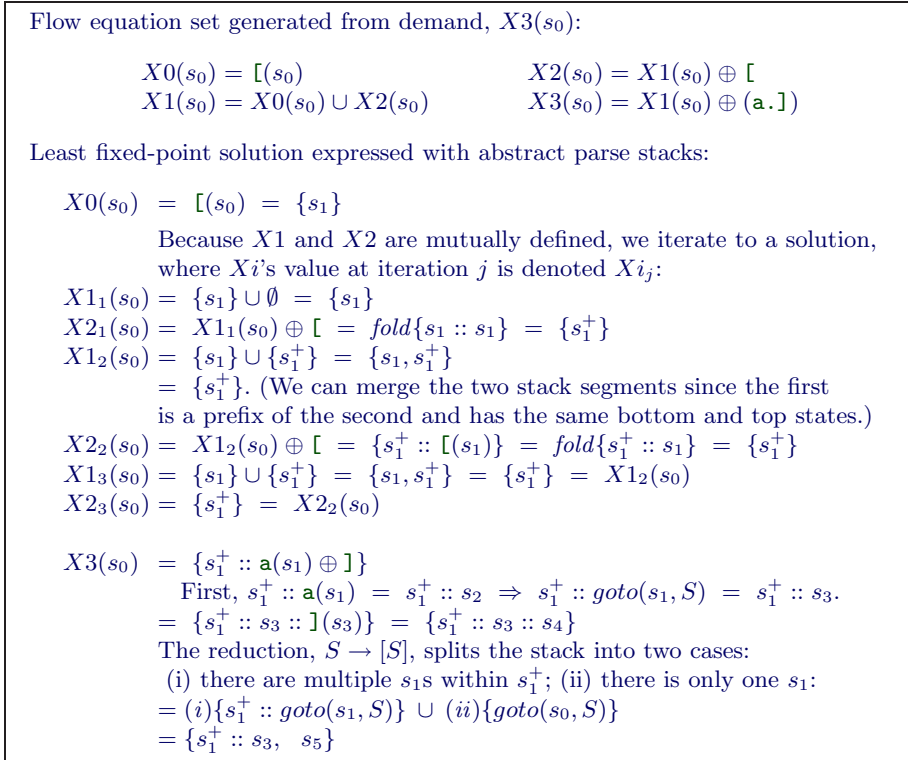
Flow equation set generated from demand, $X3(s_0)$:

$X0(s_0) = \texttt{[}(s_0)$
$X1(s_0) = X0(s_0) \cup X2(s_0)$
$X2(s_0) = X1(s_0) \oplus \texttt{[}$
$X3(s_0) = X1(s_0) \oplus (\texttt{a.]})$

Least fixed-point solution expressed with abstract parse stacks:

$X0(s_0) \ = \ \texttt{[}(s_0) \ = \ \{s_1\}$

Because $X1$ and $X2$ are mutually defined, we iterate to a solution, where $Xi$'s value at iteration $j$ is denoted $Xi_j$:

$X1_1(s_0) = \{s_1\} \cup \emptyset \ = \ \{s_1\}$
$X2_1(s_0) = X1_1(s_0) \oplus \texttt{[} \ = \ fold\{s_1 :: s_1\} \ = \ \{s_1^+\}$
$X1_2(s_0) = \{s_1\} \cup \{s_1^+\} \ = \ \{s_1, s_1^+\}$
$= \{s_1^+\}$. (We can merge the two stack segments since the first is a prefix of the second and has the same bottom and top states.)
$X2_2(s_0) = X1_2(s_0) \oplus \texttt{[} \ = \ \{s_1^+ :: \texttt{[}(s_1)\} \ = \ fold\{s_1^+ :: s_1\} \ = \ \{s_1^+\}$
$X1_3(s_0) = \{s_1\} \cup \{s_1^+\} \ = \ \{s_1, s_1^+\} \ = \ \{s_1^+\} \ = \ X1_2(s_0)$
$X2_3(s_0) = \{s_1^+\} \ = \ X2_2(s_0)$

$X3(s_0) \ = \ \{s_1^+ :: \texttt{a}(s_1) \oplus \texttt{]}\}$
First, $s_1^+ :: \texttt{a}(s_1) \ = \ s_1^+ :: s_2 \ \Rightarrow \ s_1^+ :: goto(s_1, S) \ = \ s_1^+ :: s_3$.
$= \{s_1^+ :: s_3 :: \texttt{]}(s_3)\} \ = \ \{s_1^+ :: s_3 :: s_4\}$
The reduction, $S \rightarrow [S]$, splits the stack into two cases:
(i) there are multiple $s_1$s within $s_1^+$; (ii) there is only one $s_1$:
$= (i)\{s_1^+ :: goto(s_1, S)\} \ \cup \ (ii)\{goto(s_0, S)\}$
$= \{s_1^+ :: s_3, \ \ s_5\}$